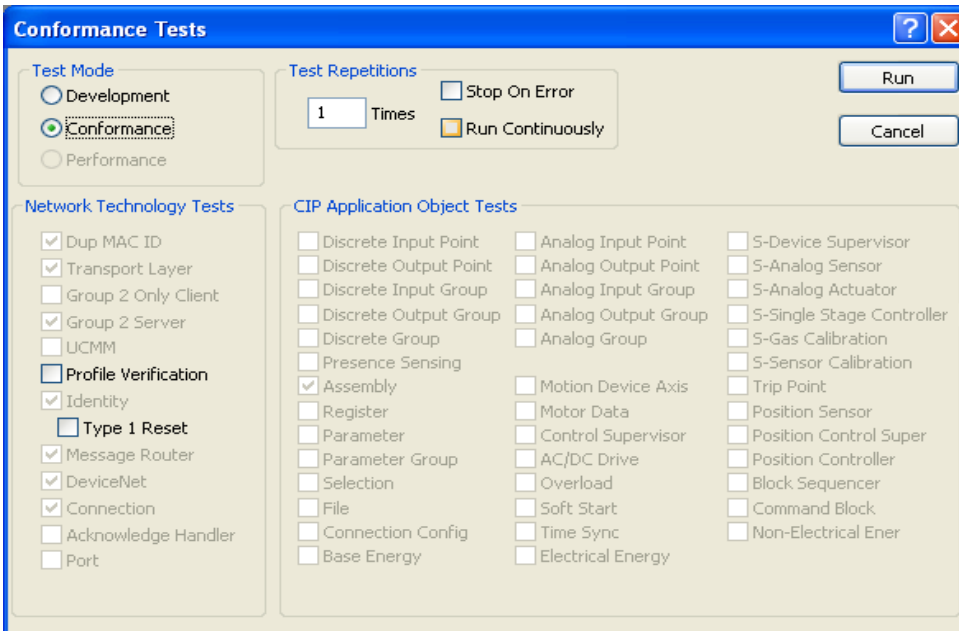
Conformance Tests

Test Mode
Development
Conformance
Performance

Test Repetitions
1 Times
Stop On Error
Run Continuously

Run
Cancel

Network Technology Tests
Dup MAC ID
Transport Layer
Group 2 Only Client
Group 2 Server
UCMM
Profile Verification
Identity
Type 1 Reset
Message Router
DeviceNet
Connection
Acknowledge Handler
Port

CIP Application Object Tests
Discrete Input Point
Discrete Output Point
Discrete Input Group
Discrete Output Group
Discrete Group
Presence Sensing
Assembly
Register
Parameter
Parameter Group
Selection
File
Connection Config
Base Energy

Analog Input Point
Analog Output Point
Analog Input Group
Analog Output Group
Analog Group
Motion Device Axis
Motor Data
Control Supervisor
AC/DC Drive
Overload
Soft Start
Time Sync
Electrical Energy

S-Device Supervisor
S-Analog Sensor
S-Analog Actuator
S-Single Stage Controller
S-Gas Calibration
S-Sensor Calibration
Trip Point
Position Sensor
Position Control Super
Position Controller
Block Sequencer
Command Block
Non-Electrical Ener